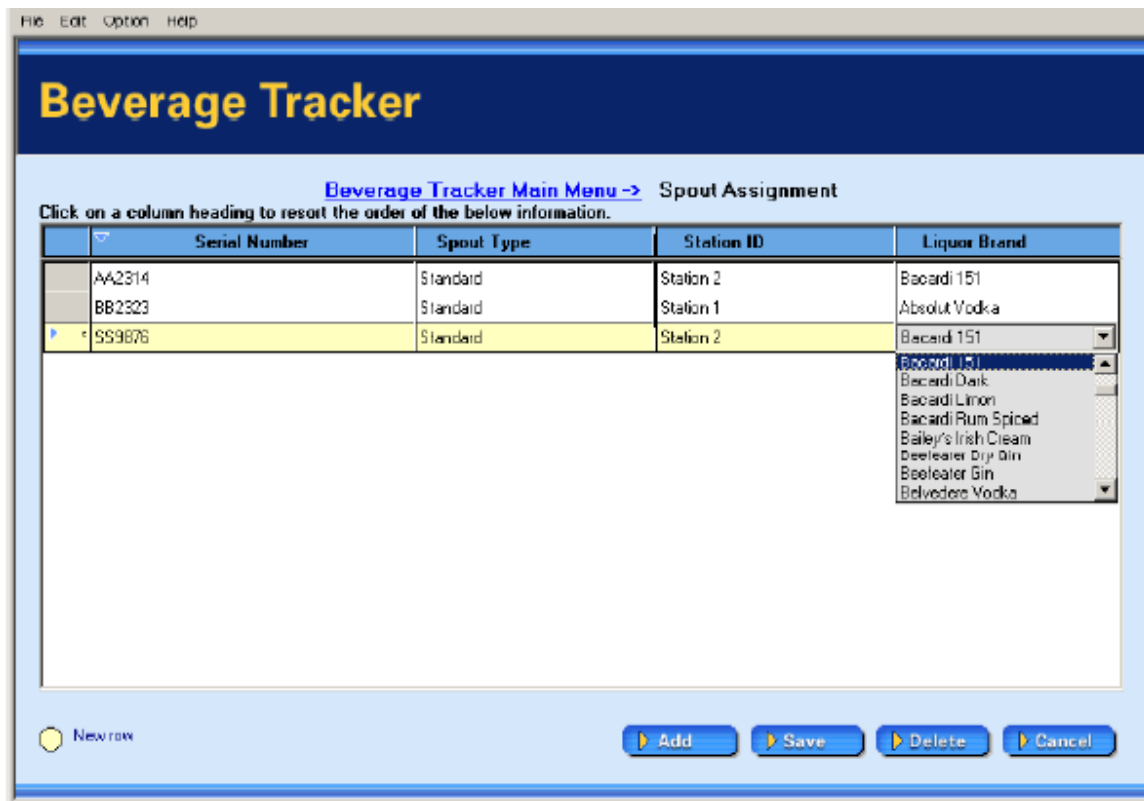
File Edit Option Help

Beverage Tracker

Beverage Tracker Main Menu -> Spout Assignment

Click on a column heading to resort the order of the below information.

| Serial Number | Spout Type | Station ID | Liquor Brand |
|---|---|---|---|
| AA2314 | Standard | Station 2 | Bacardi 151 |
| BB2323 | Standard | Station 1 | Absolut Vodka |
| SS9876 | Standard | Station 2 | Bacardi 151 |

Bacardi 151
Bacardi Dark
Bacardi Limon
Bacardi Rum Spiced
Bailey's Irish Cream
Beefeater Dry Gin
Beefeater Gin
Belvedere Vodka

New row

Add Save Delete Cancel